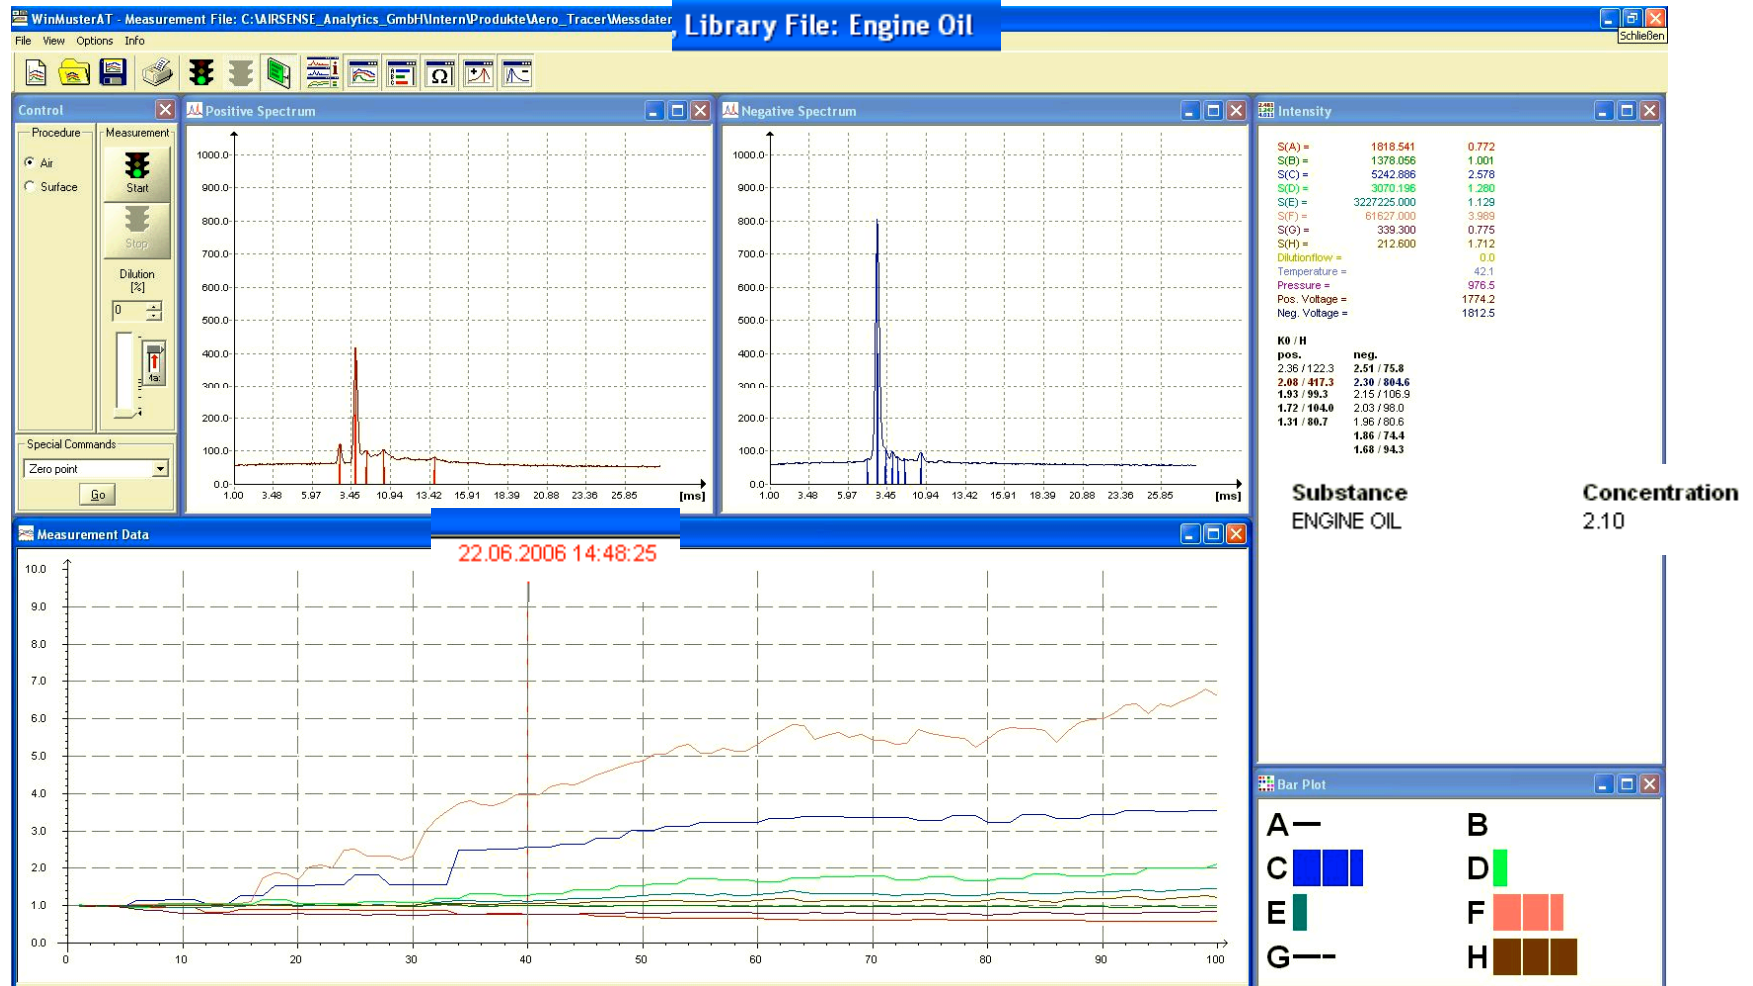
WinMusterAT - Measurement File: C:\AIRSENSE_Analytics_GmbH\Intern\Produkte\Aero_Tracer\Messdater , Library File: Engine Oil

Schließen

File View Options Info

Control

Procedure
Air
Surface

Measurement
Start
Stop

Dilution [%]
0

Special Commands
Zero point
Go

Positive Spectrum

1000.0
900.0
800.0
700.0
600.0
500.0
400.0
300.0
200.0
100.0
0.0
1.00 3.48 5.97 3.45 10.94 13.42 15.91 18.39 20.88 23.36 25.85 [ms]

Negative Spectrum

1000.0
900.0
800.0
700.0
600.0
500.0
400.0
300.0
200.0
100.0
0.0
1.00 3.48 5.97 3.45 10.94 13.42 15.91 18.39 20.88 23.36 25.85 [ms]

Intensity

| | | |
|---|---|---|
| S(A) = | 1818.541 | 0.772 |
| S(B) = | 1378.056 | 1.001 |
| S(C) = | 5242.886 | 2.578 |
| S(D) = | 3070.196 | 1.280 |
| S(E) = | 3227225.000 | 1.129 |
| S(F) = | 61627.000 | 3.989 |
| S(G) = | 339.300 | 0.775 |
| S(H) = | 212.600 | 1.712 |
| Dilutionflow = | | 0.0 |
| Temperature = | | 42.1 |
| Pressure = | | 976.5 |
| Pos. Voltage = | | 1774.2 |
| Neg. Voltage = | | 1812.5 |

K0 / H
| pos. | neg. |
|---|---|
| 2.36 / 122.3 | 2.51 / 75.8 |
| 2.08 / 417.3 | 2.30 / 804.6 |
| 1.93 / 99.3 | 2.15 / 106.9 |
| 1.72 / 104.0 | 2.03 / 98.0 |
| 1.31 / 80.7 | 1.96 / 80.6 |
| | 1.86 / 74.4 |
| | 1.68 / 94.3 |

| Substance | Concentration |
|---|---|
| ENGINE OIL | 2.10 |

Measurement Data

22.06.2006 14:48:25

10.0
9.0
8.0
7.0
6.0
5.0
4.0
3.0
2.0
1.0
0.0
0 10 20 30 40 50 60 70 80 90 100

Bar Plot

A B
C D
E F
G H